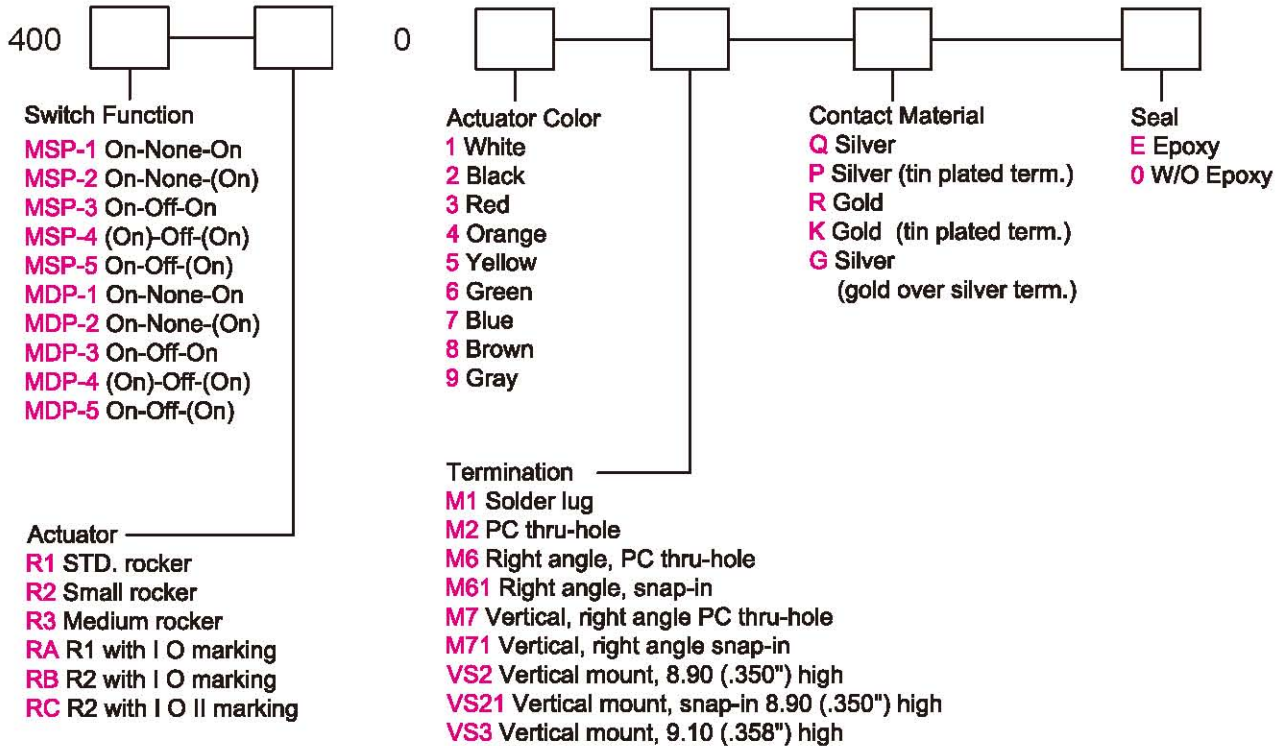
400

0

Switch Function
MSP-1 On-None-On
MSP-2 On-None-(On)
MSP-3 On-Off-On
MSP-4 (On)-Off-(On)
MSP-5 On-Off-(On)
MDP-1 On-None-On
MDP-2 On-None-(On)
MDP-3 On-Off-On
MDP-4 (On)-Off-(On)
MDP-5 On-Off-(On)

Actuator
R1 STD. rocker
R2 Small rocker
R3 Medium rocker
RA R1 with I O marking
RB R2 with I O marking
RC R2 with I O II marking

Actuator Color
1 White
2 Black
3 Red
4 Orange
5 Yellow
6 Green
7 Blue
8 Brown
9 Gray

Termination
M1 Solder lug
M2 PC thru-hole
M6 Right angle, PC thru-hole
M61 Right angle, snap-in
M7 Vertical, right angle PC thru-hole
M71 Vertical, right angle snap-in
VS2 Vertical mount, 8.90 (.350") high
VS21 Vertical mount, snap-in 8.90 (.350") high
VS3 Vertical mount, 9.10 (.358") high

Contact Material
Q Silver
P Silver (tin plated term.)
R Gold
K Gold (tin plated term.)
G Silver
(gold over silver term.)

Seal
E Epoxy
0 W/O Epoxy